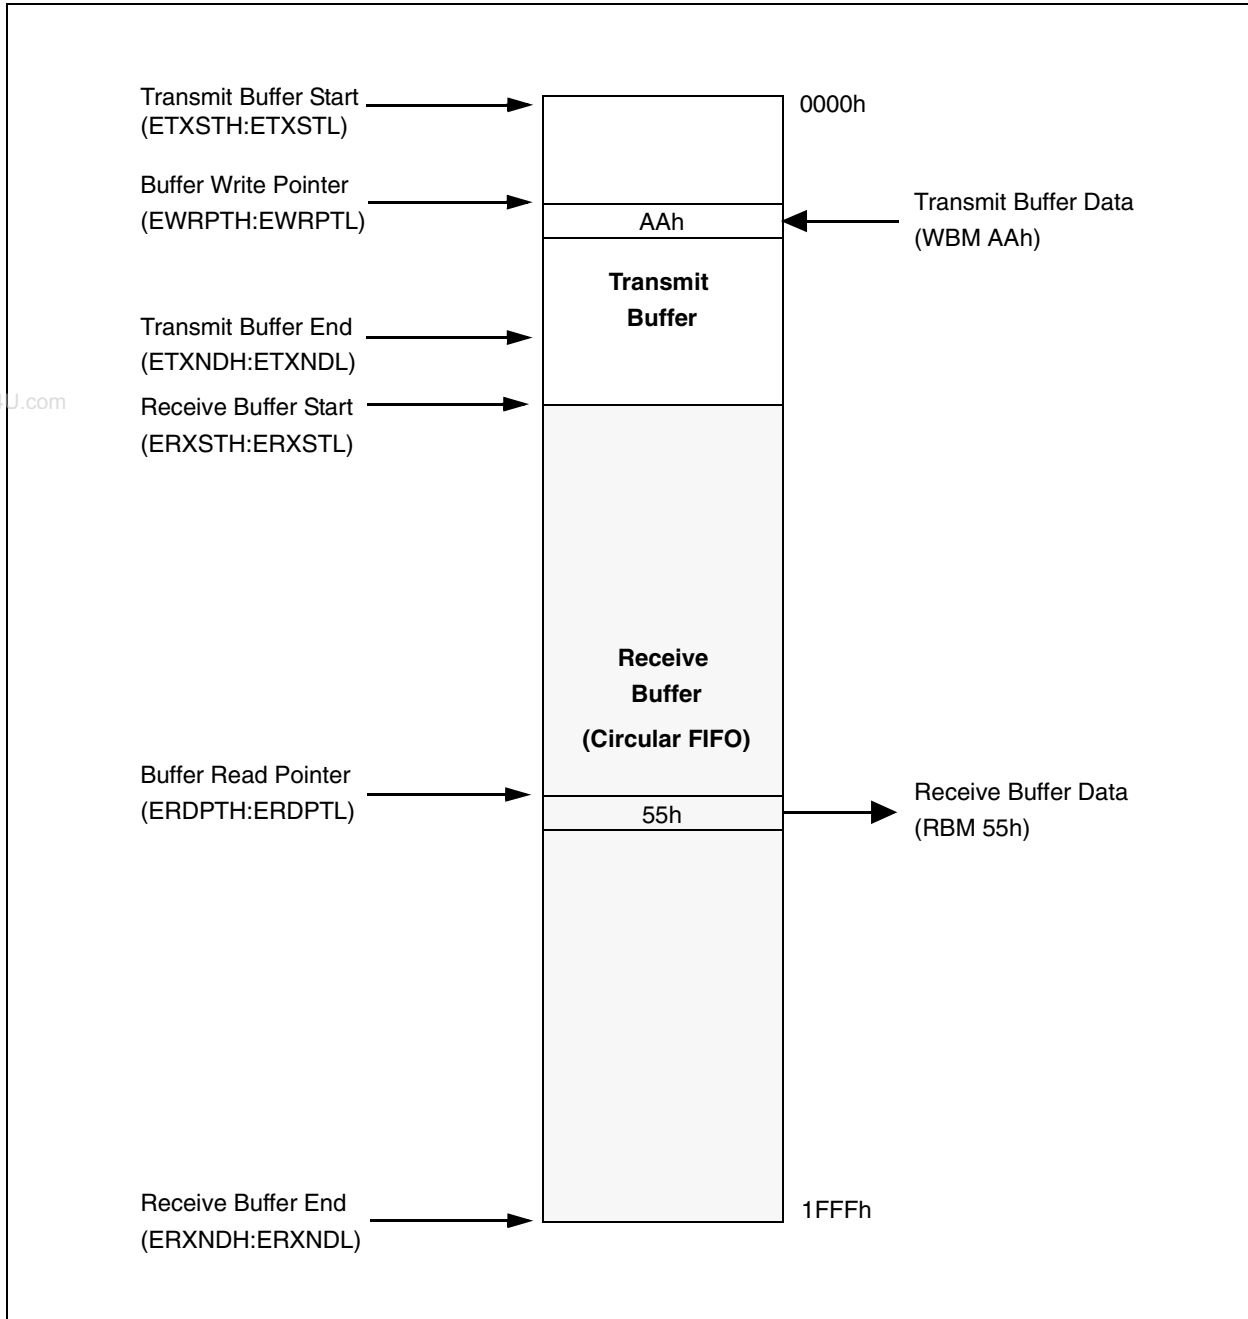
Transmit Buffer Start (ETXSTH:ETXSTL)

0000h

Buffer Write Pointer (EWRPTH:EWRPTL)

AAh

Transmit Buffer Data (WBM AAh)

Transmit Buffer

Transmit Buffer End (ETXNDH:ETXNDL)

U.com

Receive Buffer Start (ERXSTH:ERXSTL)

Receive Buffer (Circular FIFO)

Buffer Read Pointer (ERDPTH:ERDPTL)

55h

Receive Buffer Data (RBM 55h)

Receive Buffer End (ERXNDH:ERXNDL)

1FFFh